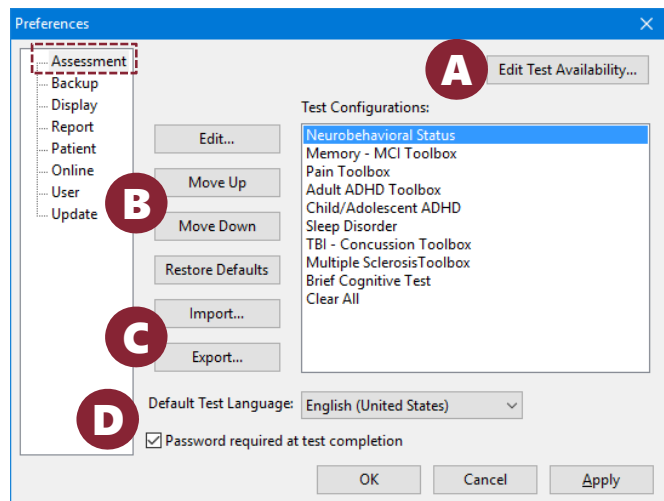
Preferences

Assessment
Backup
Display
Report
Patient
Online
User
Update

A
Edit Test Availability...

Test Configurations:

Edit...
B
Move Up
Move Down
Restore Defaults
C
Import...
Export...

Neurobehavioral Status
Memory - MCI Toolbox
Pain Toolbox
Adult ADHD Toolbox
Child/Adolescent ADHD
Sleep Disorder
TBI - Concussion Toolbox
Multiple SclerosisToolbox
Brief Cognitive Test
Clear All

D
Default Test Language: English (United States)
Password required at test completion

OK
Cancel
Apply